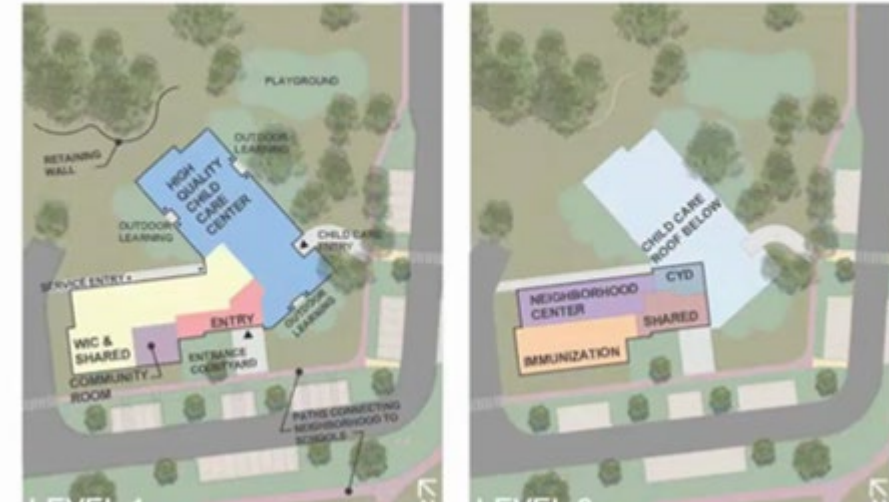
PLAYGROUND

RETAINING WALL

OUTDOOR LEARNING

HIGH QUALITY CHILD CARE CENTER

OUTDOOR LEARNING

CHILD CARE ENTRY

SERVICE ENTRY

OUTDOOR LEARNING

ENTRY

WIC & SHARED

COMMUNITY ROOM

ENTRANCE COURTYARD

PATHS CONNECTING NEIGHBORHOOD TO SCHOOLS

LEVEL 1

CHILD CARE ROOF BELOW

CYD

NEIGHBORHOOD CENTER

SHARED

IMMUNIZATION

LEVEL 2